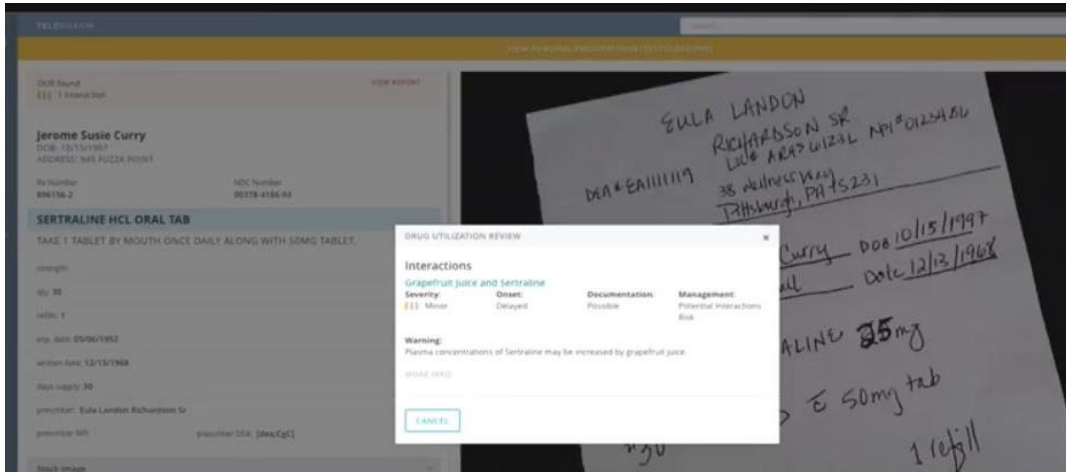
TELEPHARM

VIEW PENDING PRESCRIPTION (TEST-DOSING)

DUR found
1 Interaction

VIEW REPORT

Jerome Susie Curry
DOB: 10/15/1997
ADDRESS: 945 PIZZA POINT

Rx Number
806756-2

NDC Number
00378-4186-93

SERTRALINE HCL ORAL TAB

TAKE 1 TABLET BY MOUTH ONCE DAILY ALONG WITH 50MG TABLET.

strength:

qty: 30

refills: 1

exp. date: 05/06/1952

written date: 12/13/1968

days supply: 30

prescriber: Eula Landon Richardson Sr

prescriber NPI:

prescriber DEA: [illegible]

Stock image

DRUG UTILIZATION REVIEW

×

Interactions

Grapefruit Juice and Sertraline

| Severity: | Onset: | Documentation: | Management: |
|---|---|---|---|
| Minor | Delayed | Possible | Potential Interactions Risk |

Warning:
Plasma concentrations of Sertraline may be increased by grapefruit juice.

MORE INFO

CANCEL

EULA LANDON
RICHARDSON SR
LIC# AR456123L NPI#0123456
DEA# EA111119
38 Wellness Way
Pittsburgh, PA 15231

Curry DOB 10/15/1997
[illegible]ul Date 12/13/1968

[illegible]ALINE 25mg

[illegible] c̄ 50mg tab

#30

1 refill